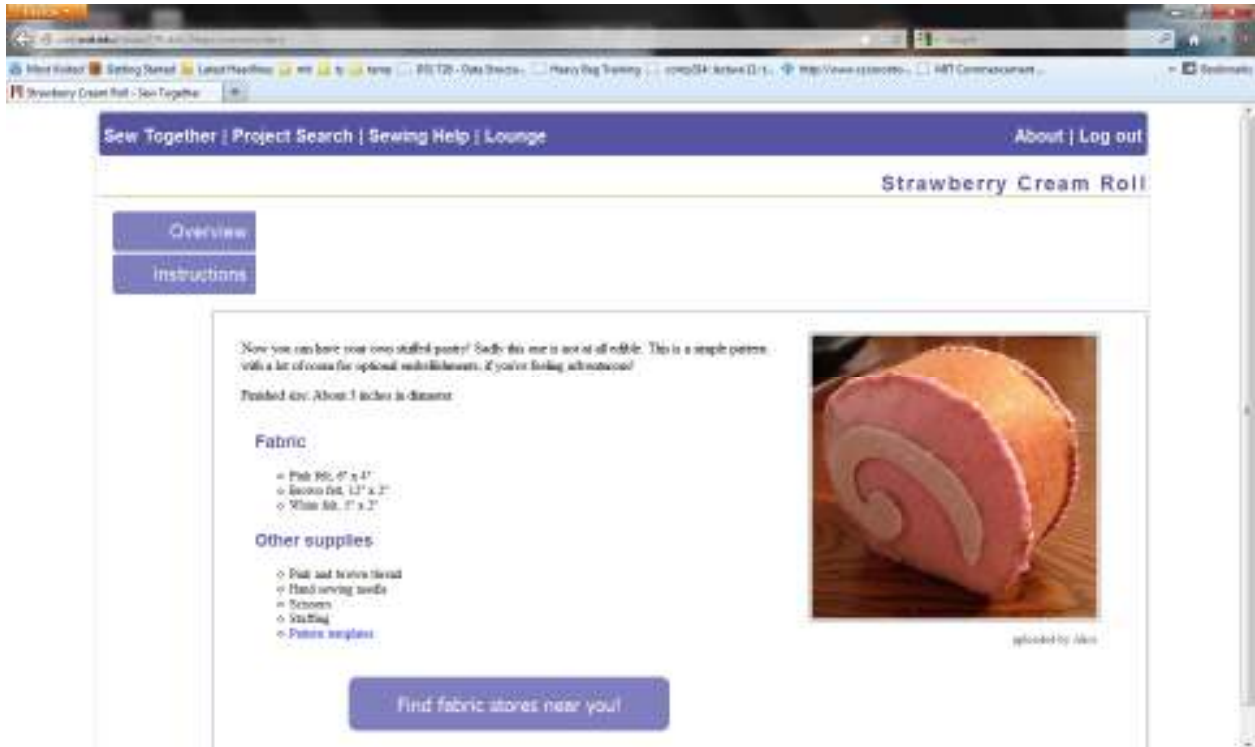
Most Visited Getting Started Latest Headlines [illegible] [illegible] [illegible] temp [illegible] Data Structu... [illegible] Training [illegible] lecture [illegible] http://www.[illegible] MIT Commencement... Bookmarks

Strawberry Cream Roll - Sew Together

Sew Together | Project Search | Sewing Help | Lounge

About | Log out

Strawberry Cream Roll

Overview

Instructions

Now you can have your own stuffed pastry! Sadly this one is not at all edible. This is a simple pattern with a lot of room for optional embellishments, if you're feeling adventurous!

Finished size: About 5 inches in diameter

Fabric

Pink felt, 6" x 4"
Brown felt, 12" x 3"
White felt, 3" x 2"

Other supplies

Pink and brown thread
Hand sewing needle
Scissors
Stuffing
Pattern templates

uploaded by Alex

Find fabric stores near you!